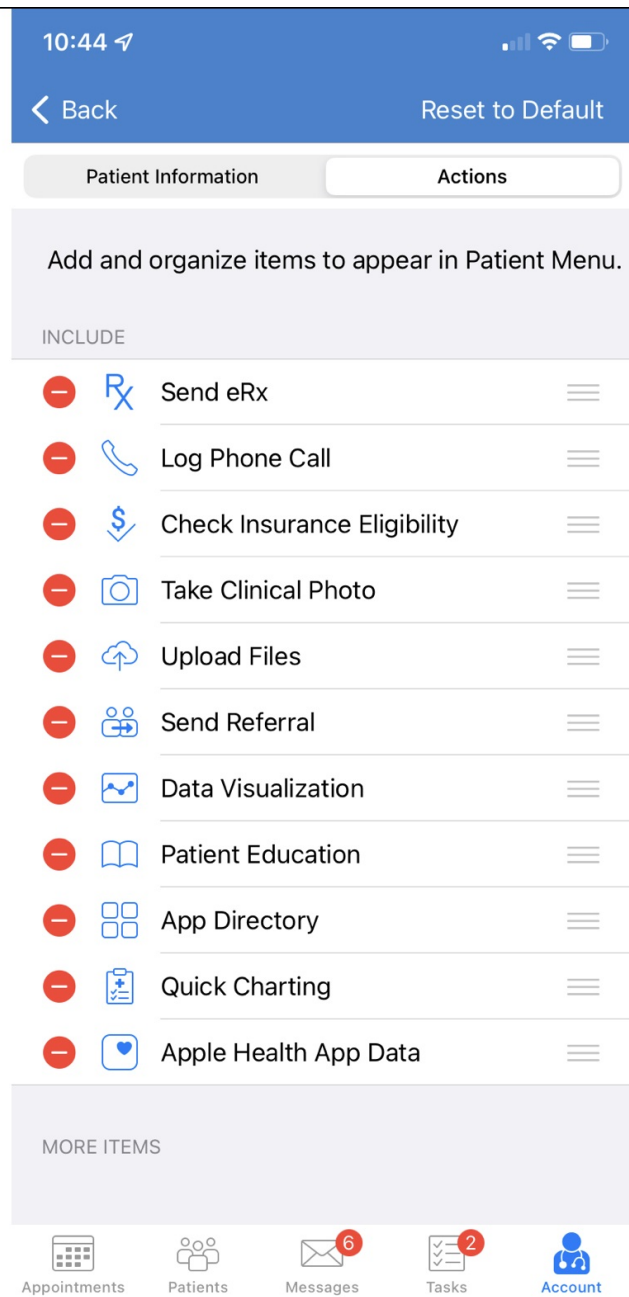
10:44

Back

Reset to Default

Patient Information

Actions

Add and organize items to appear in Patient Menu.

INCLUDE

Send eRx

Log Phone Call

Check Insurance Eligibility

Take Clinical Photo

Upload Files

Send Referral

Data Visualization

Patient Education

App Directory

Quick Charting

Apple Health App Data

MORE ITEMS

Appointments

Patients

6

Messages

2

Tasks

Account